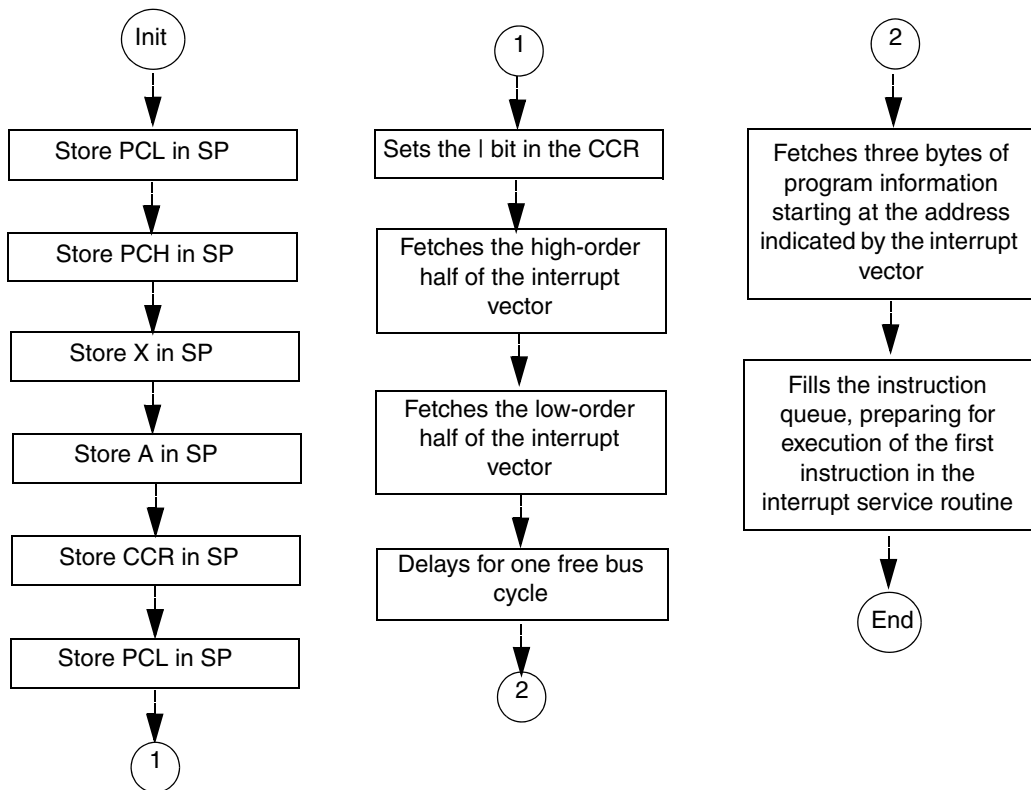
Init

Store PCL in SP

Store PCH in SP

Store X in SP

Store A in SP

Store CCR in SP

Store PCL in SP

1

1

Sets the I bit in the CCR

Fetches the high-order half of the interrupt vector

Fetches the low-order half of the interrupt vector

Delays for one free bus cycle

2

2

Fetches three bytes of program information starting at the address indicated by the interrupt vector

Fills the instruction queue, preparing for execution of the first instruction in the interrupt service routine

End